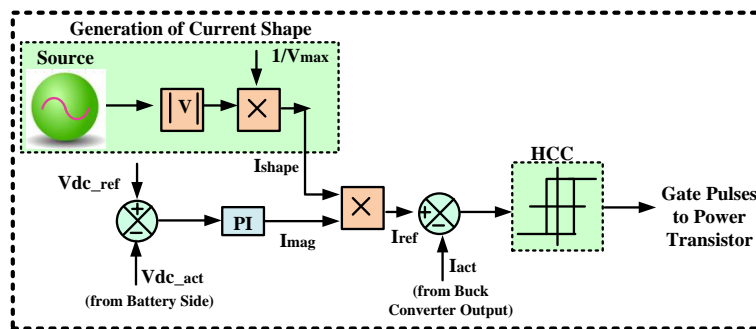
Generation of Current Shape

Source

|V|

$\times$

1/Vmax

Ishape

Vdc_ref

+

−

PI

Imag

$\times$

Iref

+

−

HCC

Gate Pulses to Power Transistor

Vdc_act

(from Battery Side)

Iact

(from Buck Converter Output)